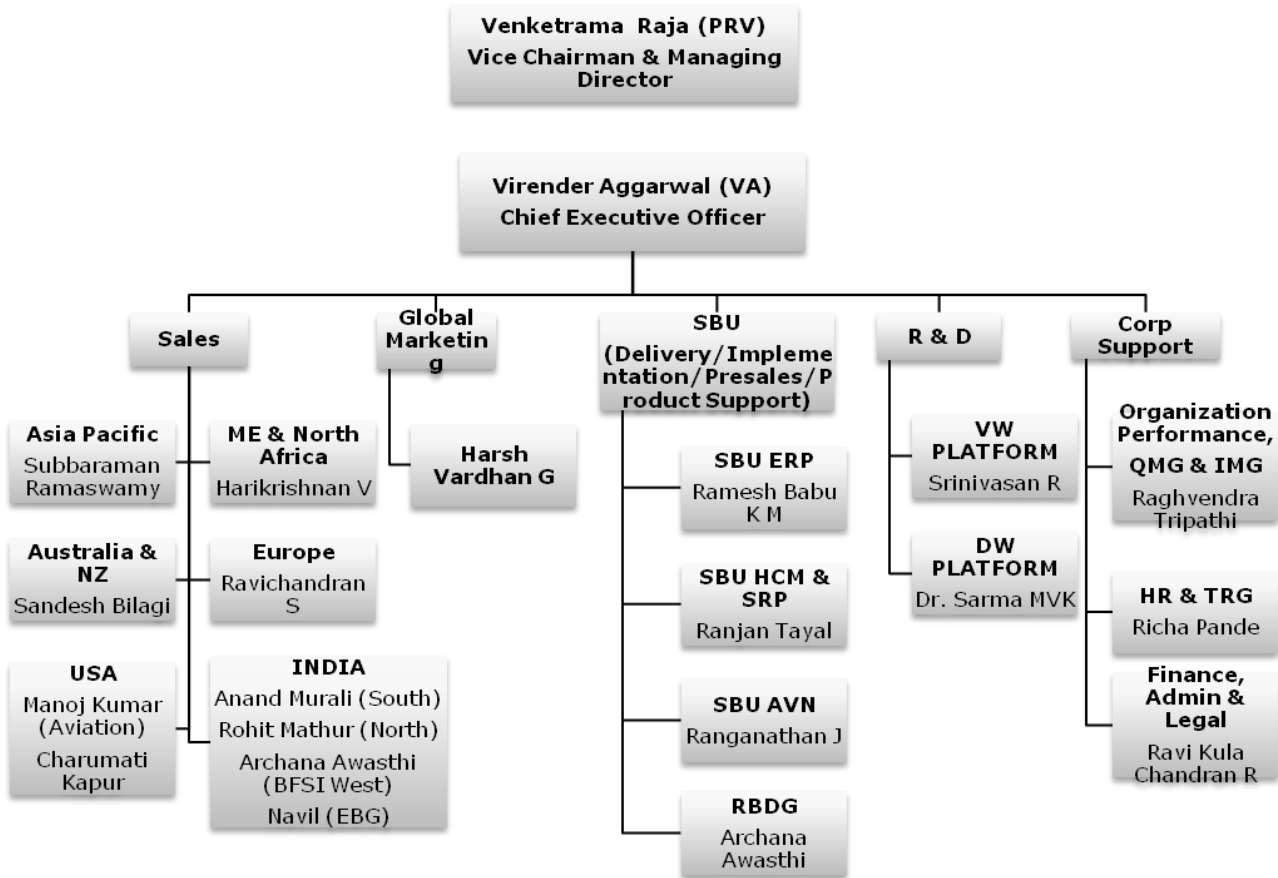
Venketrama Raja (PRV)
Vice Chairman & Managing Director

Virender Aggarwal (VA)
Chief Executive Officer

Sales

Global Marketing

SBU (Delivery/Implementation/Presales/Product Support)

R & D

Corp Support

Asia Pacific
Subbaraman Ramaswamy

ME & North Africa
Harikrishnan V

Australia & NZ
Sandesh Bilagi

Europe
Ravichandran S

USA
Manoj Kumar (Aviation)
Charumati Kapur

INDIA
Anand Murali (South)
Rohit Mathur (North)
Archana Awasthi (BFSI West)
Navil (EBG)

Harsh Vardhan G

SBU ERP
Ramesh Babu K M

SBU HCM & SRP
Ranjan Tayal

SBU AVN
Ranganathan J

RBDG
Archana Awasthi

VW PLATFORM
Srinivasan R

DW PLATFORM
Dr. Sarma MVK

Organization Performance, QMG & IMG
Raghvendra Tripathi

HR & TRG
Richa Pande

Finance, Admin & Legal
Ravi Kula Chandran R